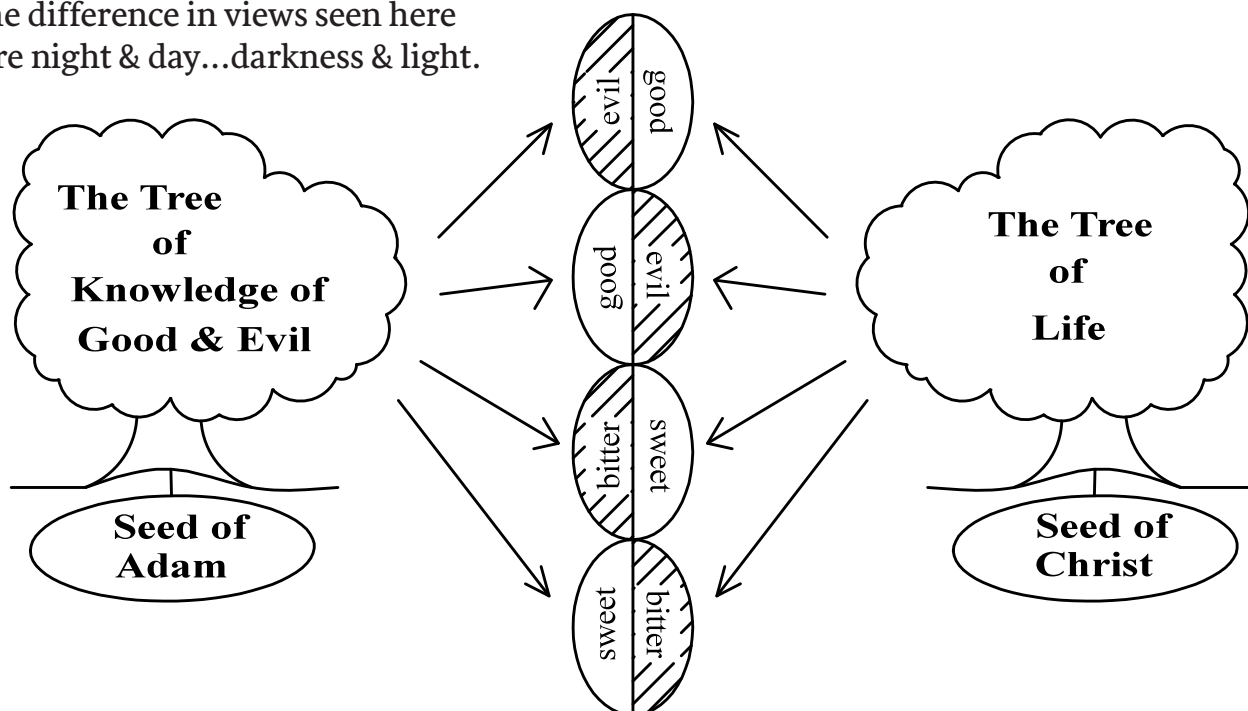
he difference in views seen here re night & day…darkness & light.

The Tree of Knowledge of Good & Evil

Seed of Adam

evil good

good evil

bitter sweet

sweet bitter

The Tree of Life

Seed of Christ